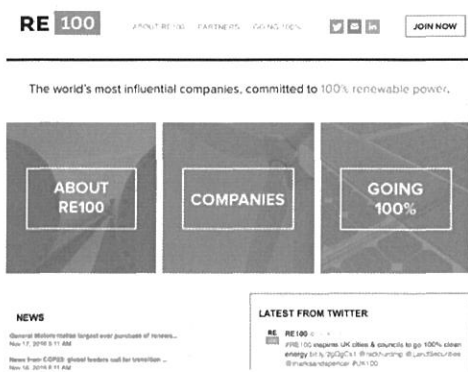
RE 100

ABOUT RE100 PARTNERS GOING 100%

JOIN NOW

The world's most influential companies, committed to 100% renewable power.

ABOUT RE100

COMPANIES

GOING 100%

NEWS

General Motors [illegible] largest ever purchase of renew...
Nov 17, 2016 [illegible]

News from COP22: global leaders call for transition ...
Nov 16, 2016 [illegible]

LATEST FROM TWITTER

RE100 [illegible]
#RE100 inspires UK cities & councils to go 100% clean energy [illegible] @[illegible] @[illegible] @marksandspencer #UK100